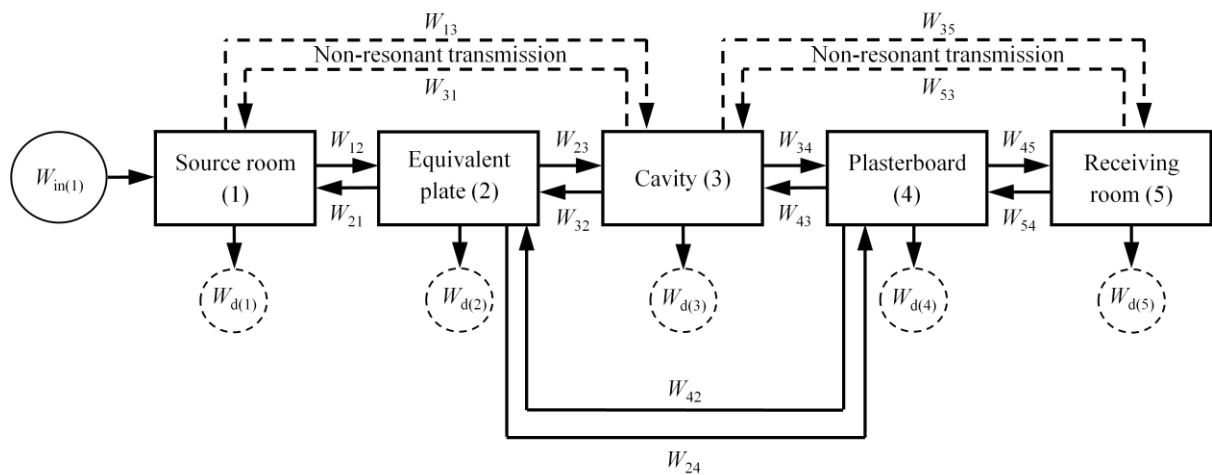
$W_{13}$
Non-resonant transmission
$W_{31}$

$W_{35}$
Non-resonant transmission
$W_{53}$

$W_{in(1)}$

Source room (1)

$W_{12}$
$W_{21}$

Equivalent plate (2)

$W_{23}$
$W_{32}$

Cavity (3)

$W_{34}$
$W_{43}$

Plasterboard (4)

$W_{45}$
$W_{54}$

Receiving room (5)

$W_{d(1)}$
$W_{d(2)}$
$W_{d(3)}$
$W_{d(4)}$
$W_{d(5)}$

$W_{42}$
$W_{24}$